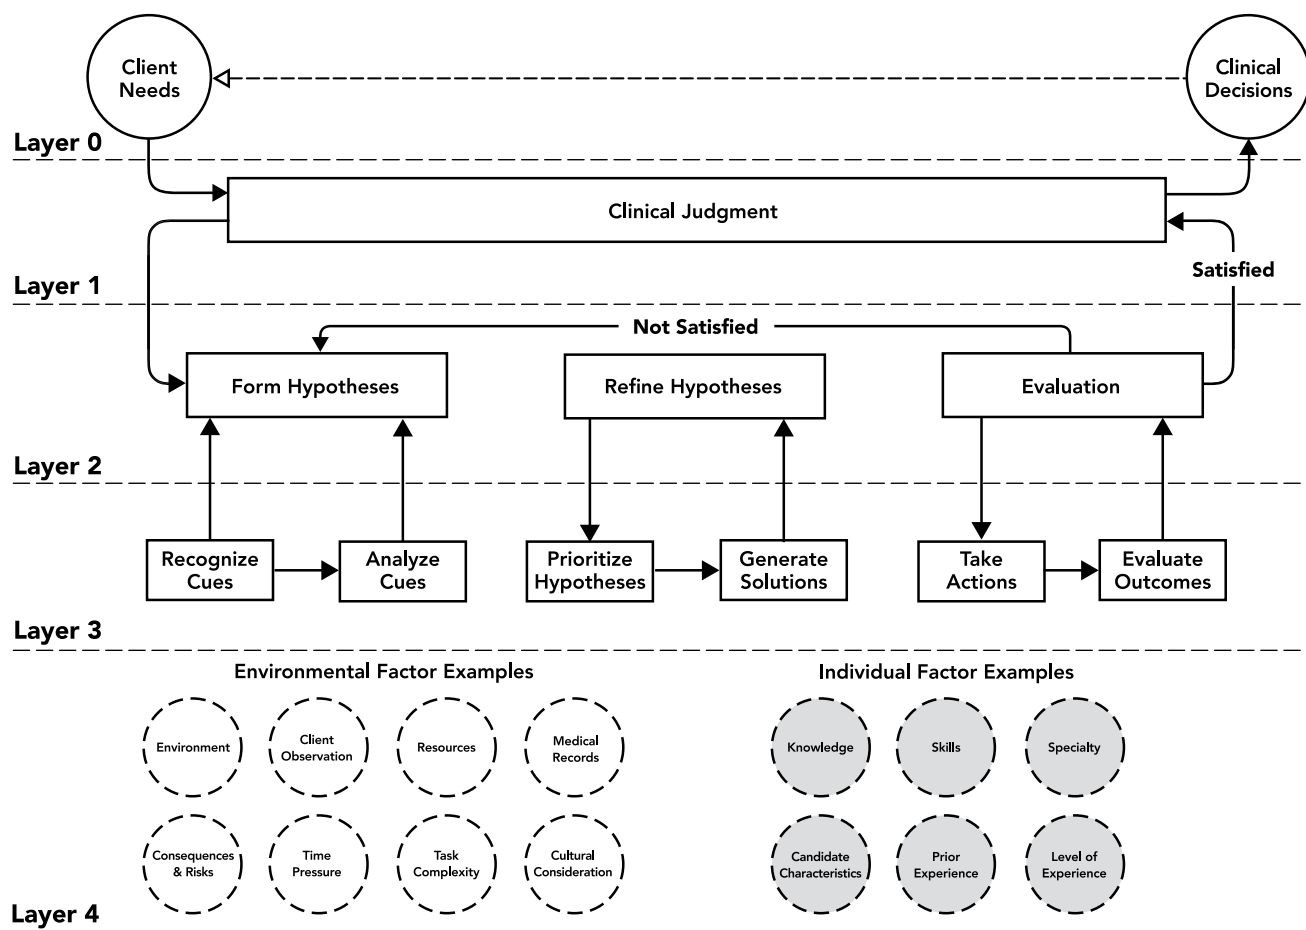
Client Needs

Clinical Decisions

Layer 0

Clinical Judgment

Layer 1

Satisfied

Not Satisfied

Form Hypotheses

Refine Hypotheses

Evaluation

Layer 2

Recognize Cues

Analyze Cues

Prioritize Hypotheses

Generate Solutions

Take Actions

Evaluate Outcomes

Layer 3

Environmental Factor Examples

Environment

Client Observation

Resources

Medical Records

Consequences & Risks

Time Pressure

Task Complexity

Cultural Consideration

Individual Factor Examples

Knowledge

Skills

Specialty

Candidate Characteristics

Prior Experience

Level of Experience

Layer 4